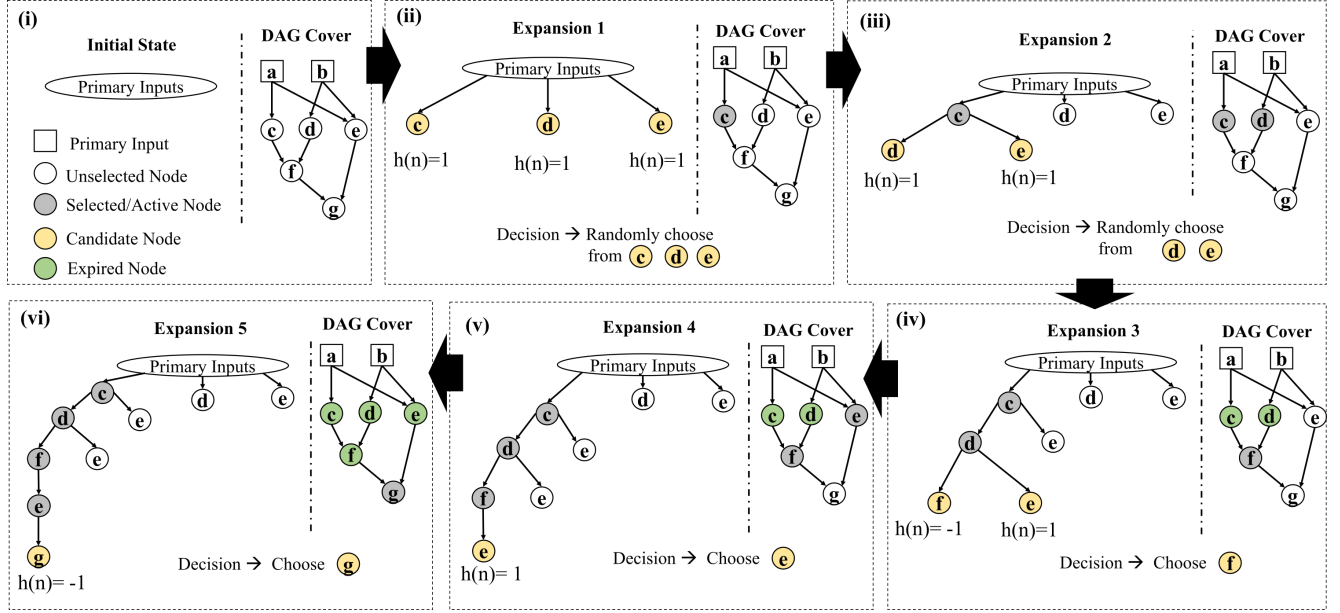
(i)

Initial State

Primary Inputs

Primary Input
Unselected Node
Selected/Active Node
Candidate Node
Expired Node

DAG Cover
a b
c d e
f
g

(ii)

Expansion 1

Primary Inputs
c d e
h(n)=1 h(n)=1 h(n)=1

Decision → Randomly choose from c d e

DAG Cover
a b
c d e
f
g

(iii)

Expansion 2

Primary Inputs
c d e
d e
h(n)=1 h(n)=1

Decision → Randomly choose from d e

DAG Cover
a b
c d e
f
g

(iv)

Expansion 3

Primary Inputs
c d e
d e
f e
h(n)= -1 h(n)=1

Decision → Choose f

DAG Cover
a b
c d e
f
g

(v)

Expansion 4

Primary Inputs
c d e
d e
f e
e
h(n)= 1

Decision → Choose e

DAG Cover
a b
c d e
f
g

(vi)

Expansion 5

Primary Inputs
c d e
d e
f e
e
g
h(n)= -1

Decision → Choose g

DAG Cover
a b
c d e
f
g